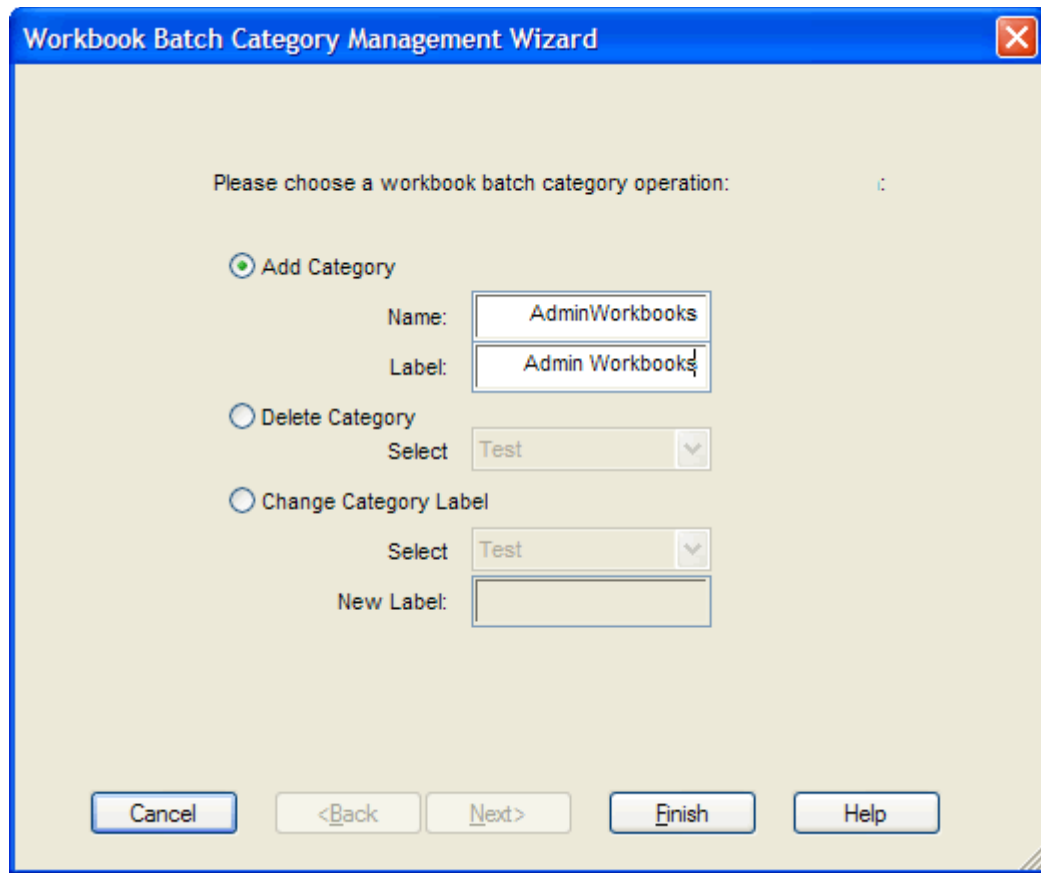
Workbook Batch Category Management Wizard

Please choose a workbook batch category operation:

Add Category

Name: AdminWorkbooks

Label: Admin Workbooks

Delete Category

Select Test

Change Category Label

Select Test

New Label:

Cancel
<Back
Next>
Finish
Help